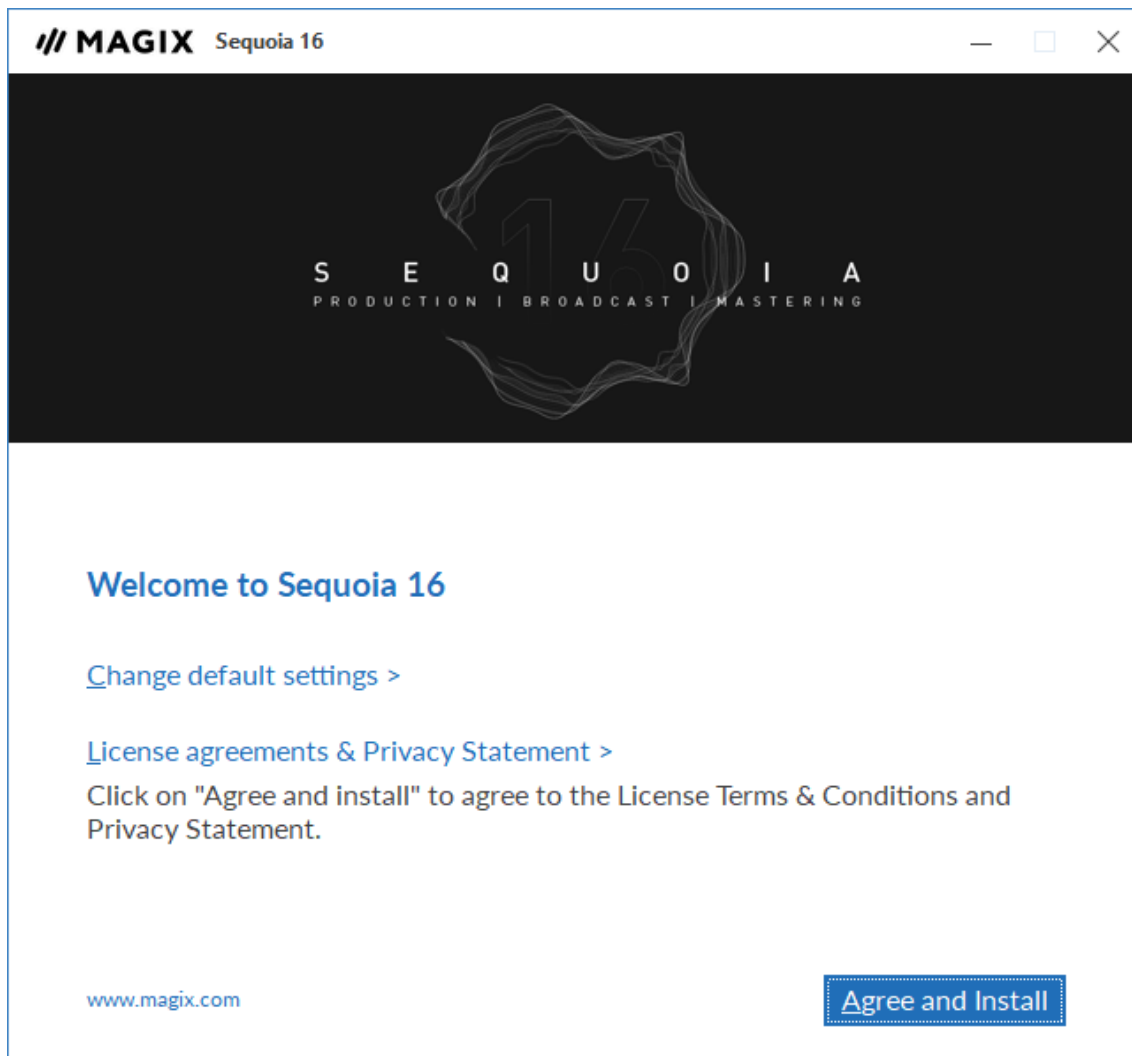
/// MAGIX Sequoia 16

SEQUOIA
PRODUCTION | BROADCAST | MASTERING

Welcome to Sequoia 16

Change default settings >

License agreements & Privacy Statement >
Click on "Agree and install" to agree to the License Terms & Conditions and Privacy Statement.

www.magix.com

Agree and Install